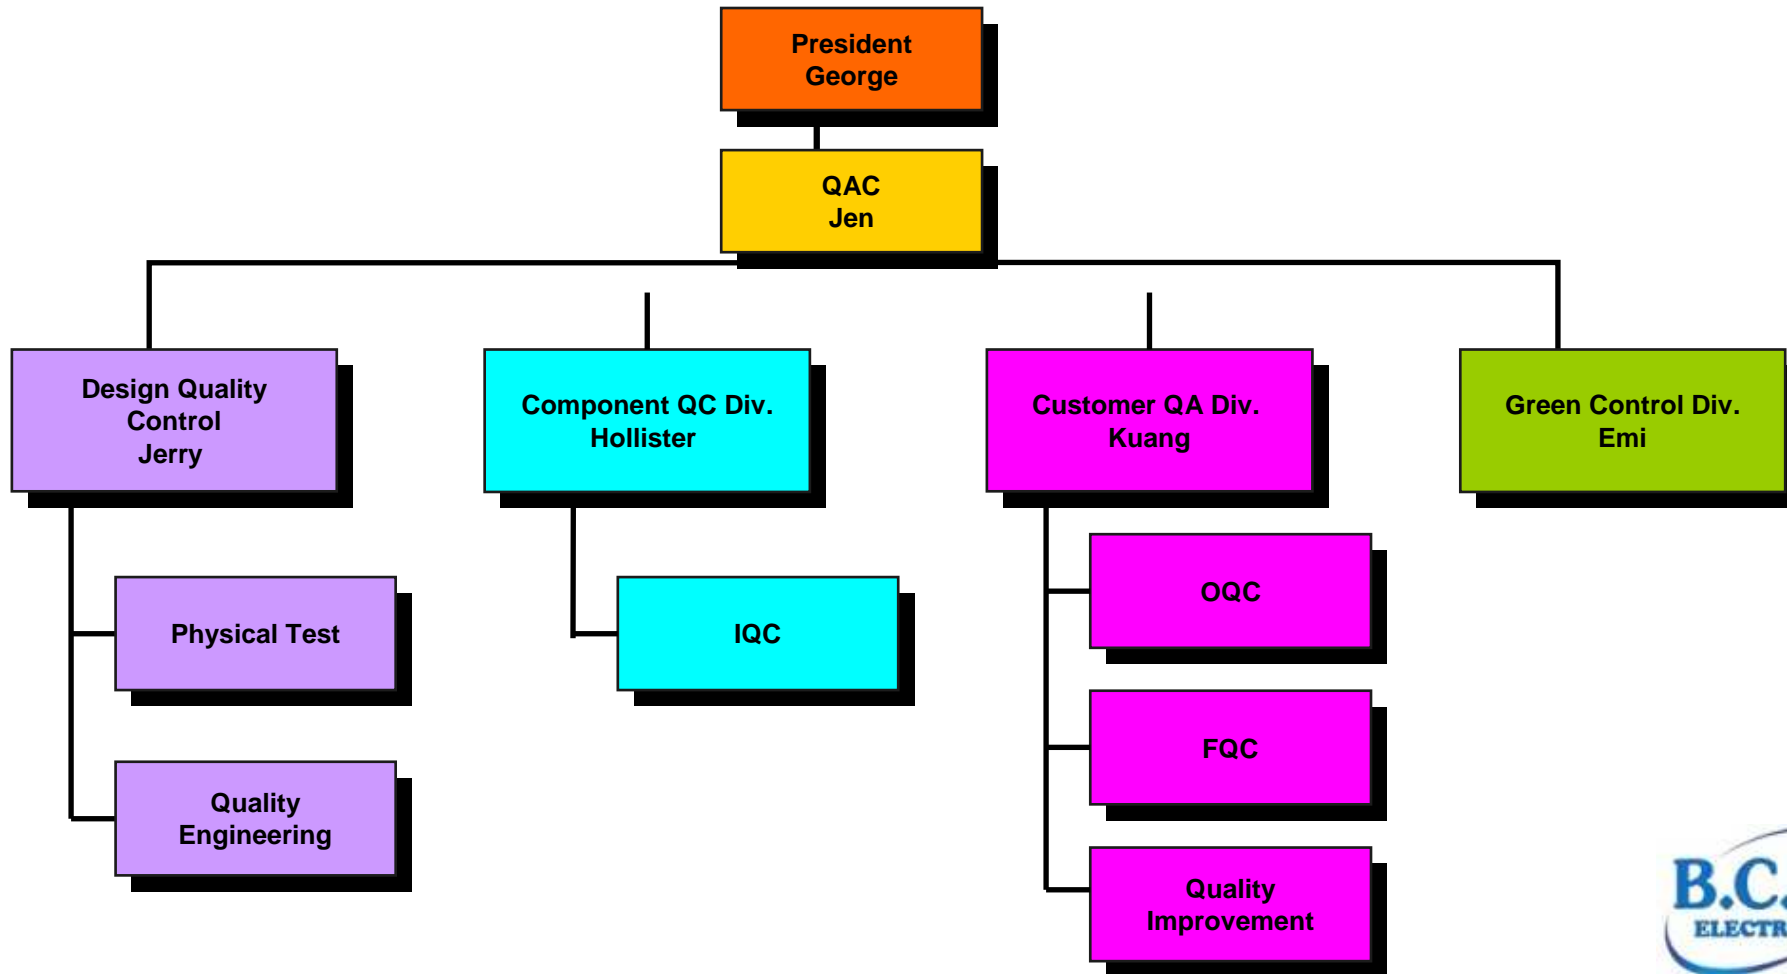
President
George

QAC
Jen

Design Quality Control
Jerry

Component QC Div.
Hollister

Customer QA Div.
Kuang

Green Control Div.
Emi

Physical Test

Quality Engineering

IQC

OQC

FQC

Quality Improvement

B.C.
ELECTR